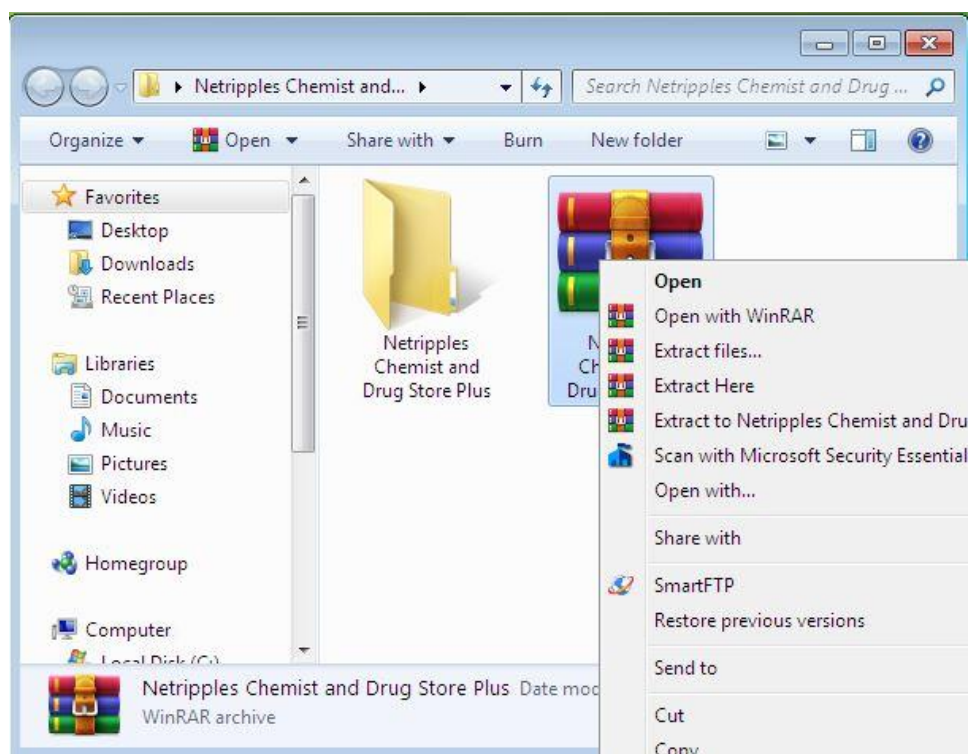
▸ Netripples Chemist and... ▸

Search Netripples Chemist and Drug ...

Organize ▾ Open ▾ Share with ▾ Burn New folder

Favorites
Desktop
Downloads
Recent Places

Libraries
Documents
Music
Pictures
Videos

Homegroup

Computer
Local Disk (C:)

Netripples Chemist and Drug Store Plus

N
Ch
Dru

Open
Open with WinRAR
Extract files...
Extract Here
Extract to Netripples Chemist and Dru
Scan with Microsoft Security Essential
Open with...
Share with
SmartFTP
Restore previous versions
Send to
Cut
Copy

Netripples Chemist and Drug Store Plus Date mod
WinRAR archive